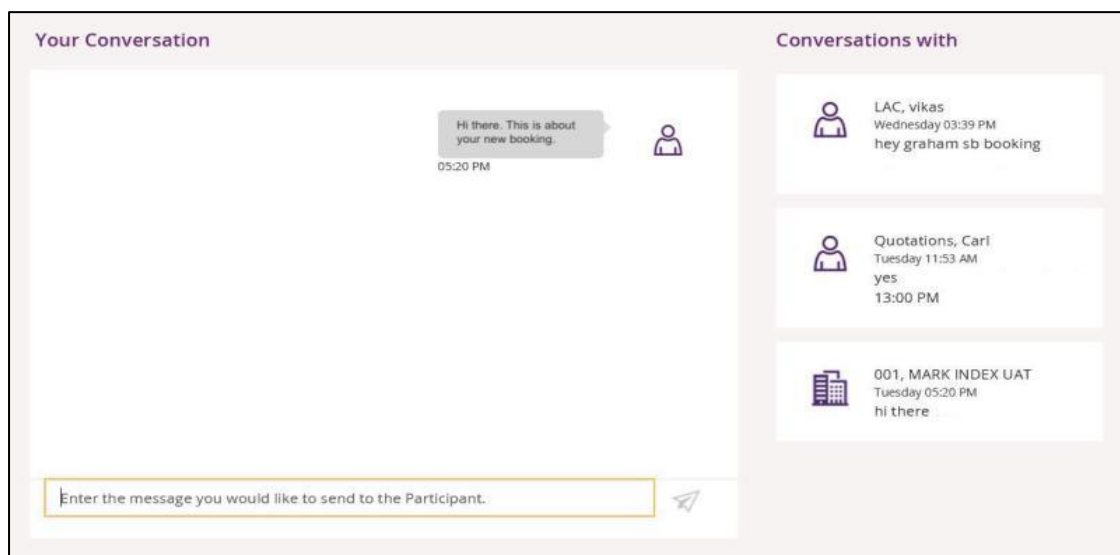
Your Conversation

Hi there. This is about your new booking.

05:20 PM

Enter the message you would like to send to the Participant.

Conversations with

LAC, vikas
Wednesday 03:39 PM
hey graham sb booking

Quotations, Carl
Tuesday 11:53 AM
yes
13:00 PM

001, MARK INDEX UAT
Tuesday 05:20 PM
hi there